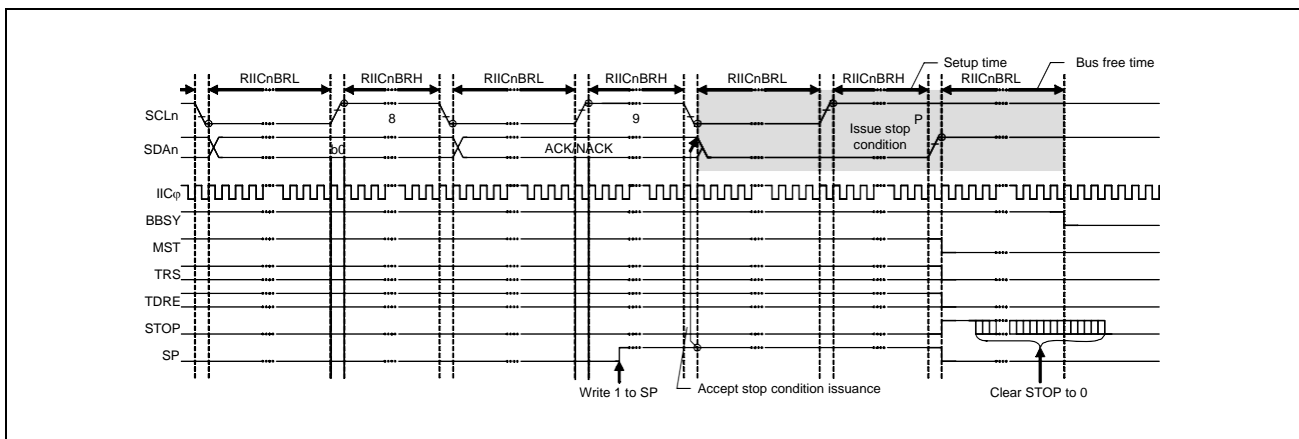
RIICnBRL
RIICnBRH
RIICnBRL
RIICnBRH
RIICnBRL
RIICnBRH
Setup time
RIICnBRL
Bus free time
SCLn
8
9
P
SDAn
b0
ACK/NACK
Issue stop condition
IICφ
BBSY
MST
TRS
TDRE
STOP
SP
Write 1 to SP
Accept stop condition issuance
Clear STOP to 0